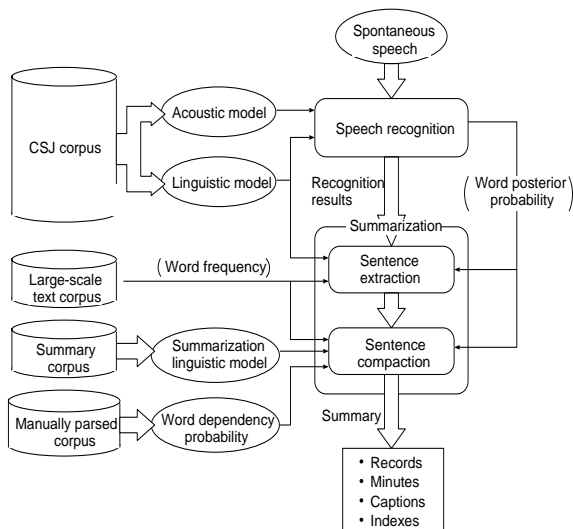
Spontaneous speech

CSJ corpus

Acoustic model

Linguistic model

Speech recognition

Recognition results

(Word posterior probability)

Summarization

Large-scale text corpus

(Word frequency)

Sentence extraction

Summary corpus

Summarization linguistic model

Sentence compaction

Manually parsed corpus

Word dependency probability

Summary

• Records
• Minutes
• Captions
• Indexes